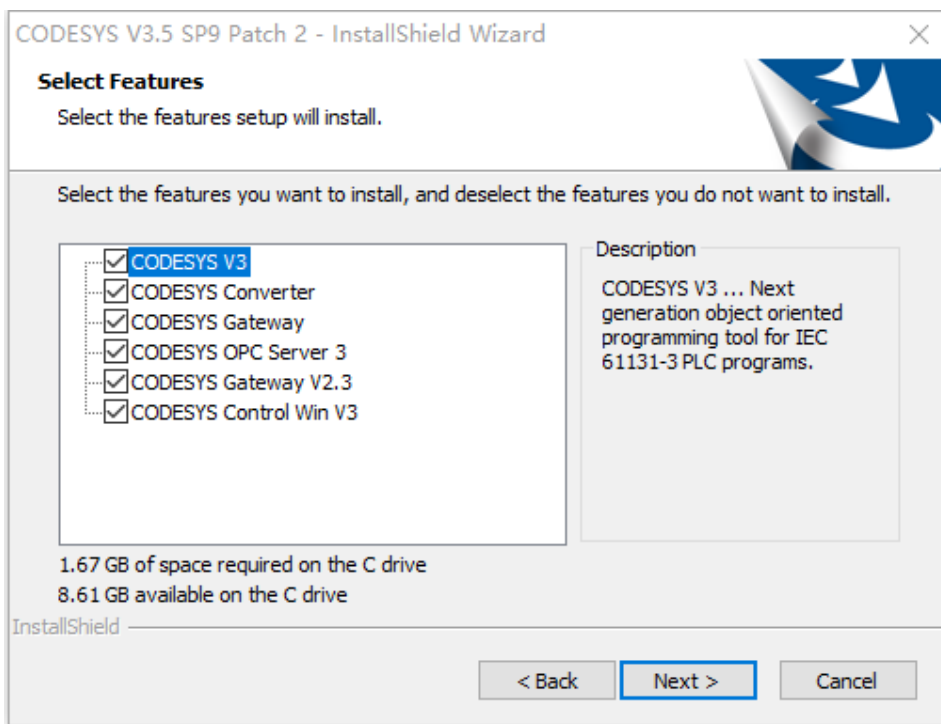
CODESYS V3.5 SP9 Patch 2 - InstallShield Wizard

Select Features

Select the features setup will install.

Select the features you want to install, and deselect the features you do not want to install.

CODESYS V3
CODESYS Converter
CODESYS Gateway
CODESYS OPC Server 3
CODESYS Gateway V2.3
CODESYS Control Win V3

Description

CODESYS V3 ... Next generation object oriented programming tool for IEC 61131-3 PLC programs.

1.67 GB of space required on the C drive
8.61 GB available on the C drive

InstallShield

< Back
Next >
Cancel